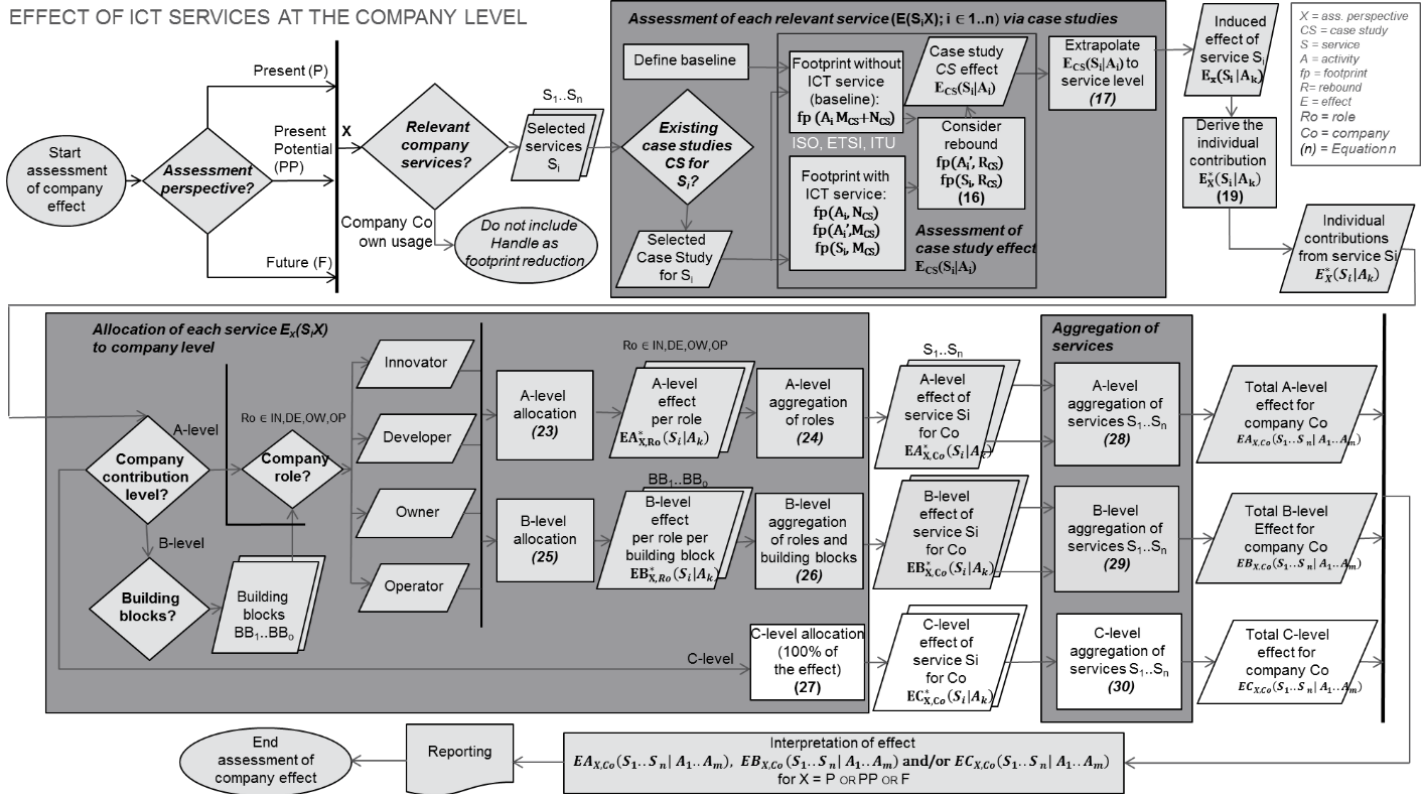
EFFECT OF ICT SERVICES AT THE COMPANY LEVEL

Start assessment of company effect

Assessment perspective?

Present (P)

Present Potential (PP)

Future (F)

X

Relevant company services?

Company Co own usage

Do not include Handle as footprint reduction

$S_1..S_n$

Selected services $S_i$

Assessment of each relevant service ($E(S_iX)$; $i \in 1..n$) via case studies

Define baseline

Existing case studies CS for $S_i$?

Selected Case Study for $S_i$

Footprint without ICT service (baseline): $fp(A_i M_{CS}+N_{CS})$

ISO, ETSI, ITU

Footprint with ICT service: $fp(A_i, N_{CS})$ $fp(A_i', M_{CS})$ $fp(S_i, M_{CS})$

Case study CS effect $E_{CS}(S_i|A_i)$

Consider rebound $fp(A_i', R_{CS})$ $fp(S_i, R_{CS})$ (16)

Assessment of case study effect $E_{CS}(S_i|A_i)$

Extrapolate $E_{CS}(S_i|A_i)$ to service level (17)

Induced effect of service $S_i$ $E_X(S_i|A_k)$

Derive the individual contribution $E_X^*(S_i|A_k)$ (19)

X = ass. perspective
CS = case study
S = service
A = activity
fp = footprint
R= rebound
E = effect
Ro = role
Co = company
(n) = Equation n

Individual contributions from service Si $E_X^*(S_i|A_k)$

Allocation of each service $E_x(S_iX)$ to company level

A-level

Company contribution level?

B-level

Building blocks?

Building blocks $BB_1..BB_0$

$Ro \in IN,DE,OW,OP$

Company role?

Innovator

Developer

Owner

Operator

C-level

A-level allocation (23)

$Ro \in IN,DE,OW,OP$

A-level effect per role $EA_{X,Ro}^*(S_i|A_k)$

A-level aggregation of roles (24)

B-level allocation (25)

$BB_1..BB_0$

B-level effect per role per building block $EB_{X,Ro}^*(S_i|A_k)$

B-level aggregation of roles and building blocks (26)

C-level allocation (100% of the effect) (27)

$S_1..S_n$

A-level effect of service Si for Co $EA_{X,Co}^*(S_i|A_k)$

B-level effect of service Si for Co $EB_{X,Co}^*(S_i|A_k)$

C-level effect of service Si for Co $EC_{X,Co}^*(S_i|A_k)$

Aggregation of services

A-level aggregation of services $S_1..S_n$ (28)

B-level aggregation of services $S_1..S_n$ (29)

C-level aggregation of services $S_1..S_n$ (30)

Total A-level effect for company Co $EA_{X,Co}(S_1..S_n|A_1..A_m)$

Total B-level Effect for company Co $EB_{X,Co}(S_1..S_n|A_1..A_m)$

Total C-level effect for company Co $EC_{X,Co}(S_1..S_n|A_1..A_m)$

Interpretation of effect
$EA_{X,Co}(S_1..S_n|A_1..A_m)$, $EB_{X,Co}(S_1..S_n|A_1..A_m)$ and/or $EC_{X,Co}(S_1..S_n|A_1..A_m)$
for X = P OR PP OR F

Reporting

End assessment of company effect